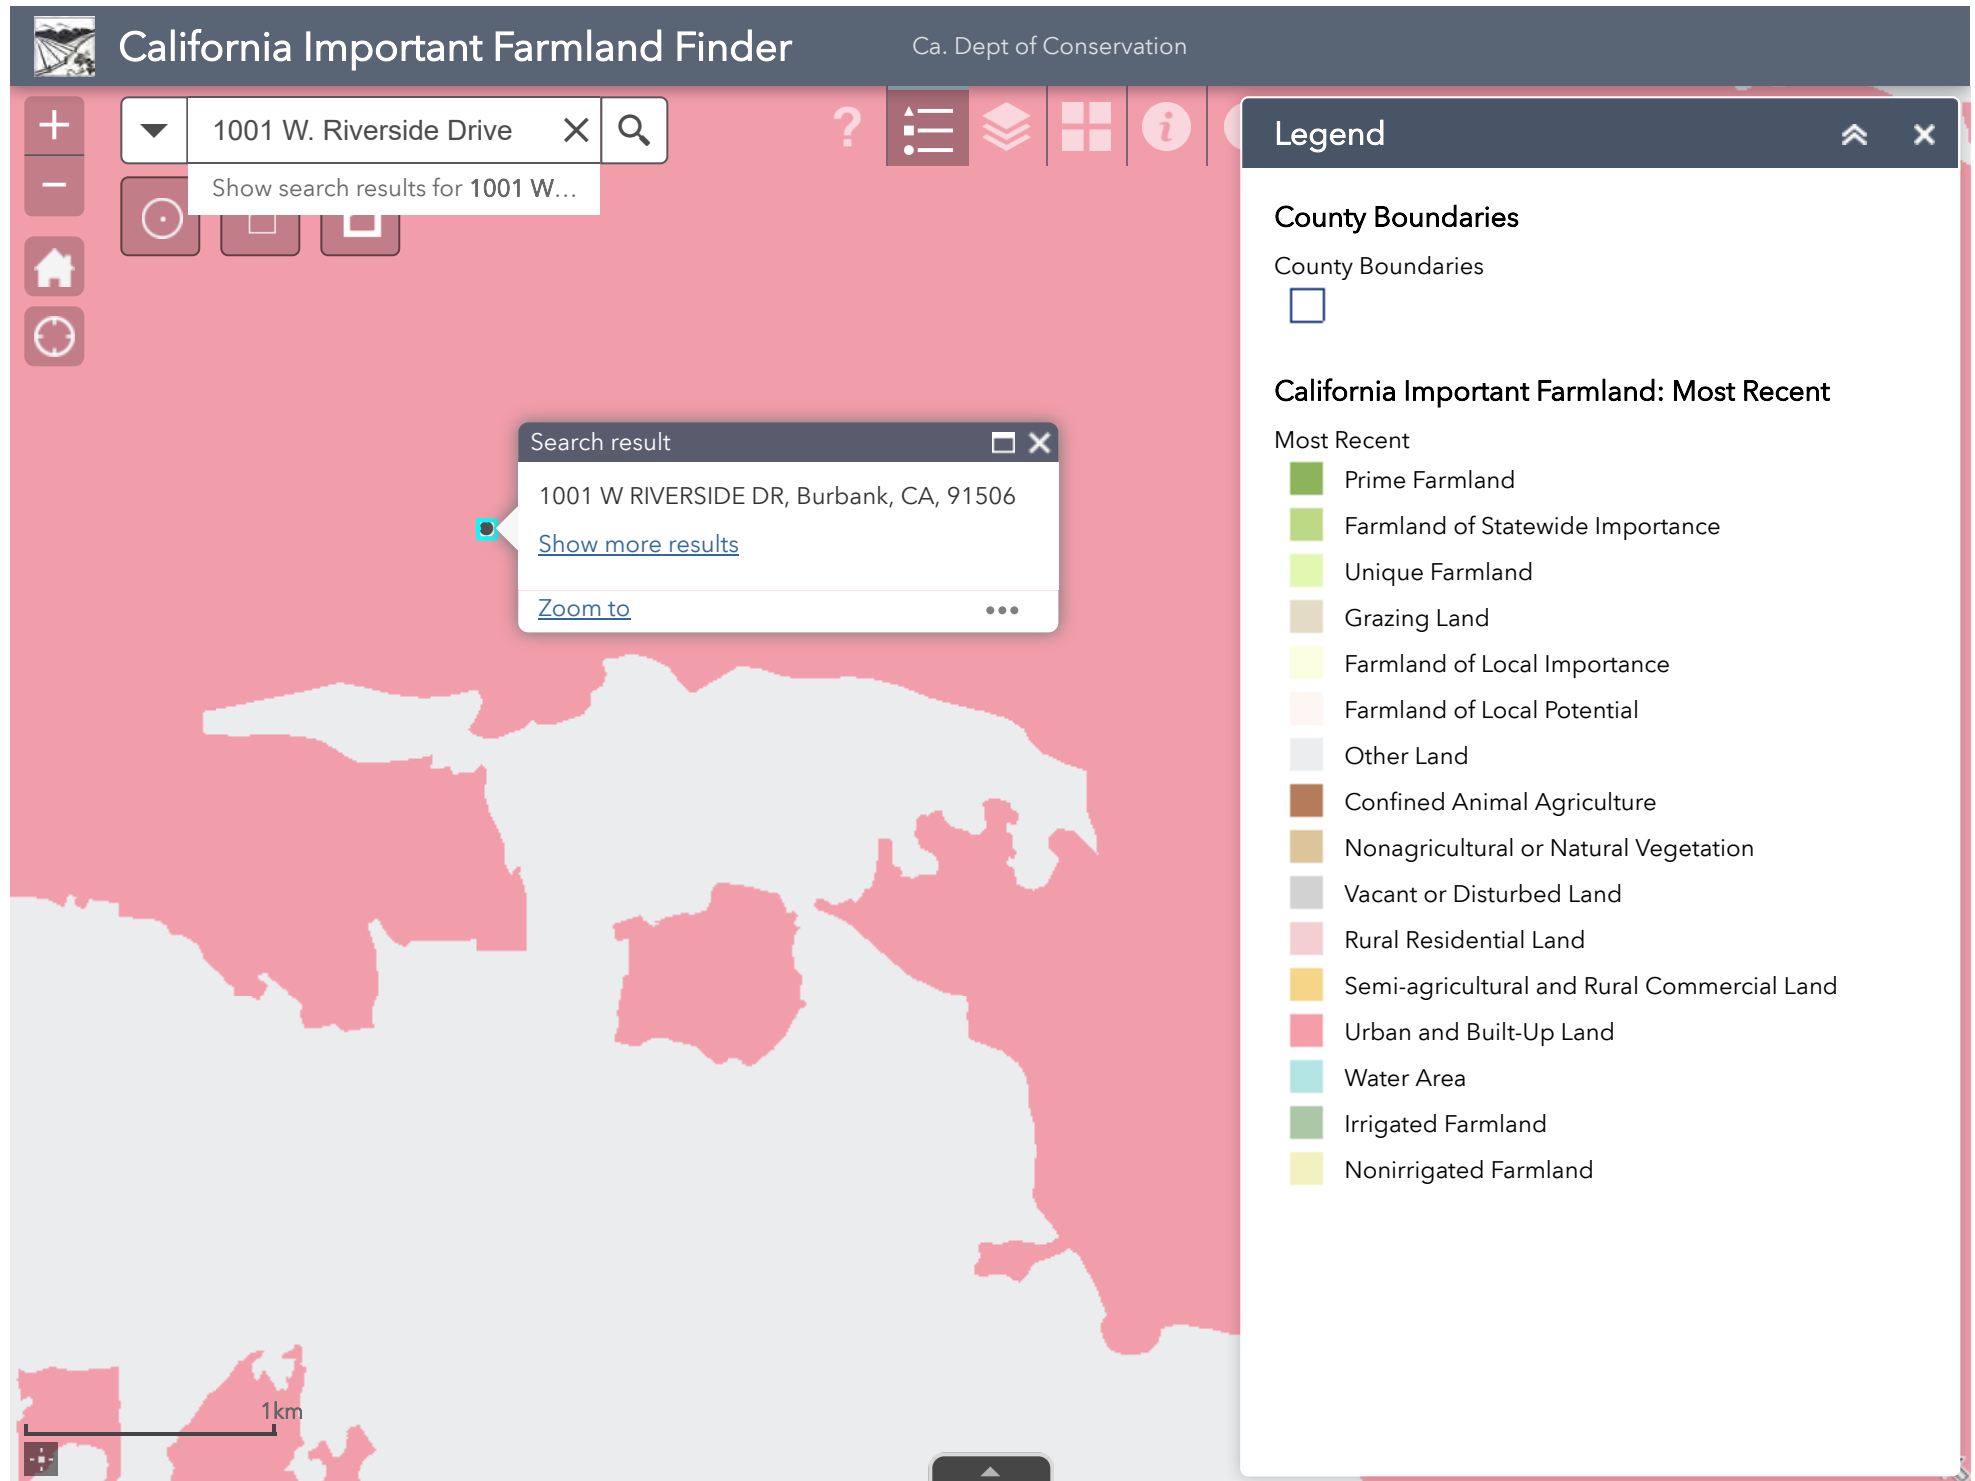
California Important Farmland Finder

Ca. Dept of Conservation

1001 W. Riverside Drive

Show search results for 1001 W...

Search result

1001 W RIVERSIDE DR, Burbank, CA, 91506

Show more results

Zoom to

Legend

County Boundaries

County Boundaries

California Important Farmland: Most Recent

Most Recent

Prime Farmland

Farmland of Statewide Importance

Unique Farmland

Grazing Land

Farmland of Local Importance

Farmland of Local Potential

Other Land

Confined Animal Agriculture

Nonagricultural or Natural Vegetation

Vacant or Disturbed Land

Rural Residential Land

Semi-agricultural and Rural Commercial Land

Urban and Built-Up Land

Water Area

Irrigated Farmland

Nonirrigated Farmland

1km